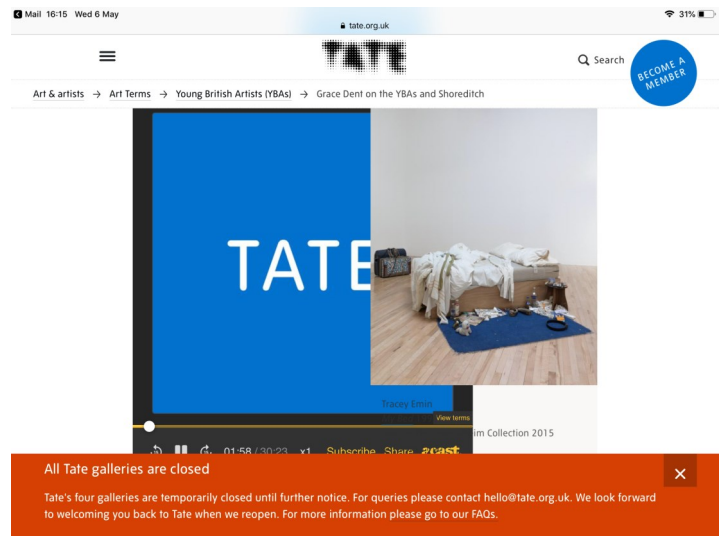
◀ Mail 16:15 Wed 6 May

tate.org.uk

31%

TATE

Search

BECOME A MEMBER

Art & artists → Art Terms → Young British Artists (YBAs) → Grace Dent on the YBAs and Shoreditch

TATE

Tracey Emin

View terms

im Collection 2015

01:58 / 30:23 x1 Subscribe Share acast

All Tate galleries are closed

Tate's four galleries are temporarily closed until further notice. For queries please contact hello@tate.org.uk. We look forward to welcoming you back to Tate when we reopen. For more information please go to our FAQs.